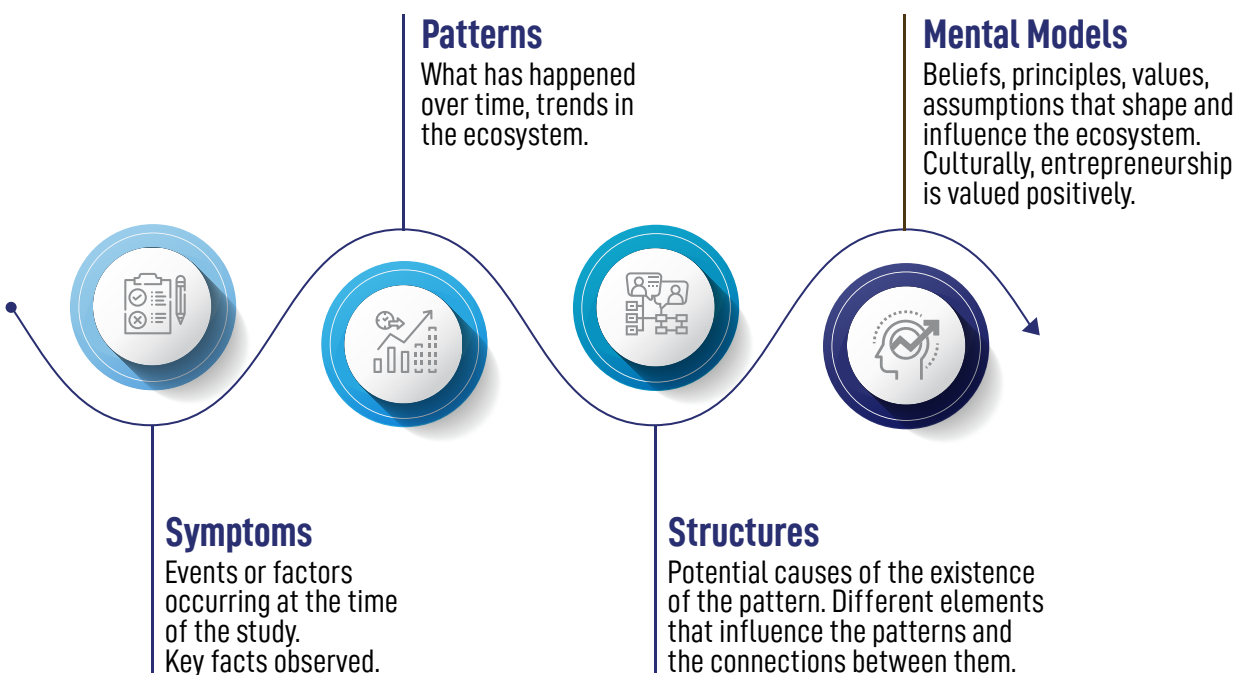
Patterns
What has happened over time, trends in the ecosystem.

Mental Models
Beliefs, principles, values, assumptions that shape and influence the ecosystem. Culturally, entrepreneurship is valued positively.

Symptoms
Events or factors occurring at the time of the study.
Key facts observed.

Structures
Potential causes of the existence of the pattern. Different elements that influence the patterns and the connections between them.